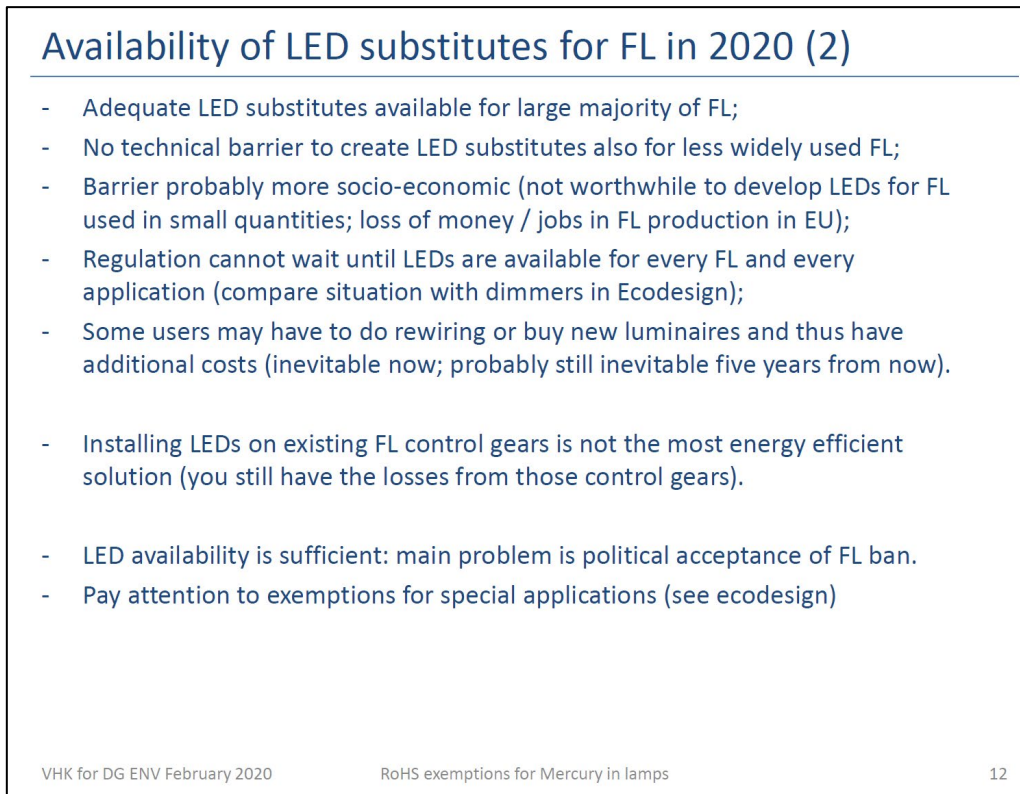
Availability of LED substitutes for FL in 2020 (2)

- Adequate LED substitutes available for large majority of FL;
- No technical barrier to create LED substitutes also for less widely used FL;
- Barrier probably more socio-economic (not worthwhile to develop LEDs for FL used in small quantities; loss of money / jobs in FL production in EU);
- Regulation cannot wait until LEDs are available for every FL and every application (compare situation with dimmers in Ecodesign);
- Some users may have to do rewiring or buy new luminaires and thus have additional costs (inevitable now; probably still inevitable five years from now).

- Installing LEDs on existing FL control gears is not the most energy efficient solution (you still have the losses from those control gears).

- LED availability is sufficient: main problem is political acceptance of FL ban.
- Pay attention to exemptions for special applications (see ecodesign)

VHK for DG ENV February 2020 RoHS exemptions for Mercury in lamps 12